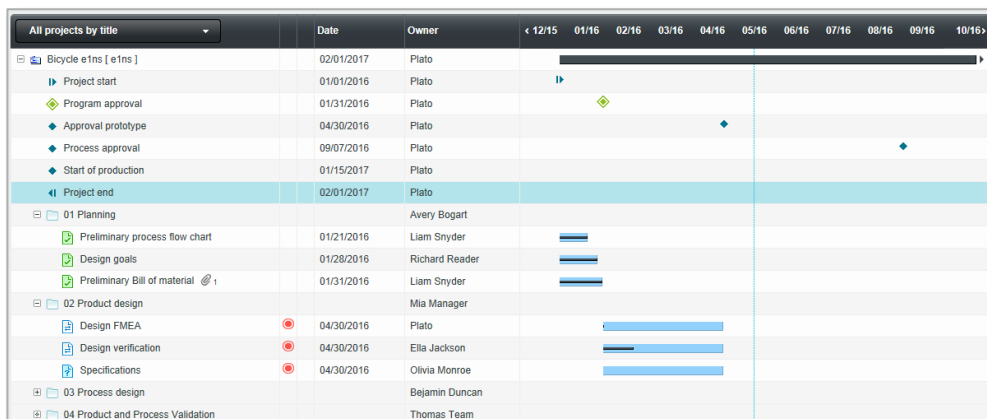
| All projects by title | | Date | Owner | ‹ 12/15 01/16 02/16 03/16 04/16 05/16 06/16 07/16 08/16 09/16 10/16› |
|---|---|---|---|---|
| Bicycle e1ns [ e1ns ] | | 02/01/2017 | Plato | |
| Project start | | 01/01/2016 | Plato | |
| Program approval | | 01/31/2016 | Plato | |
| Approval prototype | | 04/30/2016 | Plato | |
| Process approval | | 09/07/2016 | Plato | |
| Start of production | | 01/15/2017 | Plato | |
| Project end | | 02/01/2017 | Plato | |
| 01 Planning | | | Avery Bogart | |
| Preliminary process flow chart | | 01/21/2016 | Liam Snyder | |
| Design goals | | 01/28/2016 | Richard Reader | |
| Preliminary Bill of material 1 | | 01/31/2016 | Liam Snyder | |
| 02 Product design | | | Mia Manager | |
| Design FMEA | | 04/30/2016 | Plato | |
| Design verification | | 04/30/2016 | Ella Jackson | |
| Specifications | | 04/30/2016 | Olivia Monroe | |
| 03 Process design | | | Bejamin Duncan | |
| 04 Product and Process Validation | | | Thomas Team | |